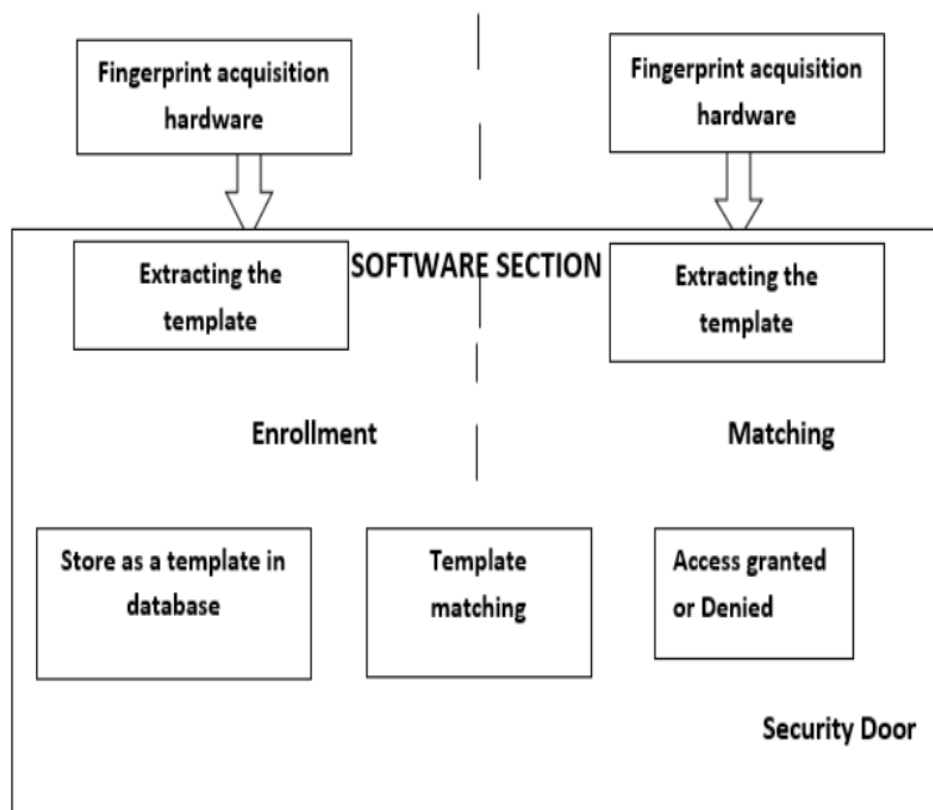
Fingerprint acquisition hardware

Fingerprint acquisition hardware

SOFTWARE SECTION

Extracting the template

Extracting the template

Enrollment

Matching

Store as a template in database

Template matching

Access granted or Denied

Security Door